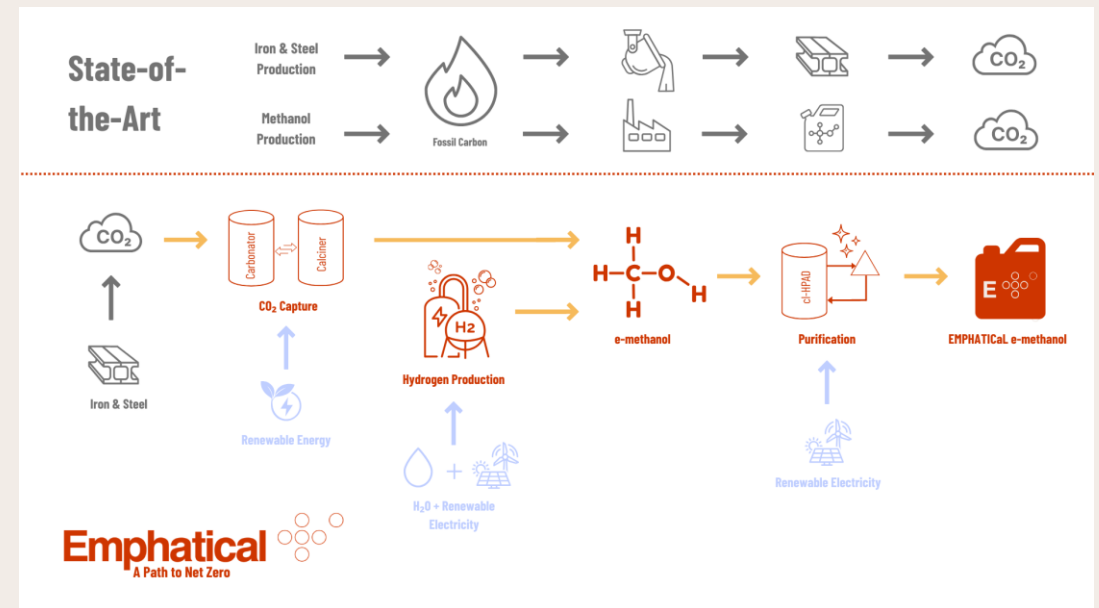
State-of-the-Art

Iron & Steel Production

Methanol Production

Fossil Carbon

$CO_2$

$CO_2$

$CO_2$

Carbonator

Calciner

$CO_2$ Capture

Iron & Steel

Renewable Energy

H2

Hydrogen Production

$H_2O$ + Renewable Electricity

H
H–C–O
H
H

e-methanol

cl-HPAD

Purification

Renewable Electricity

E

EMPHATICaL e-methanol

Emphatical
A Path to Net Zero